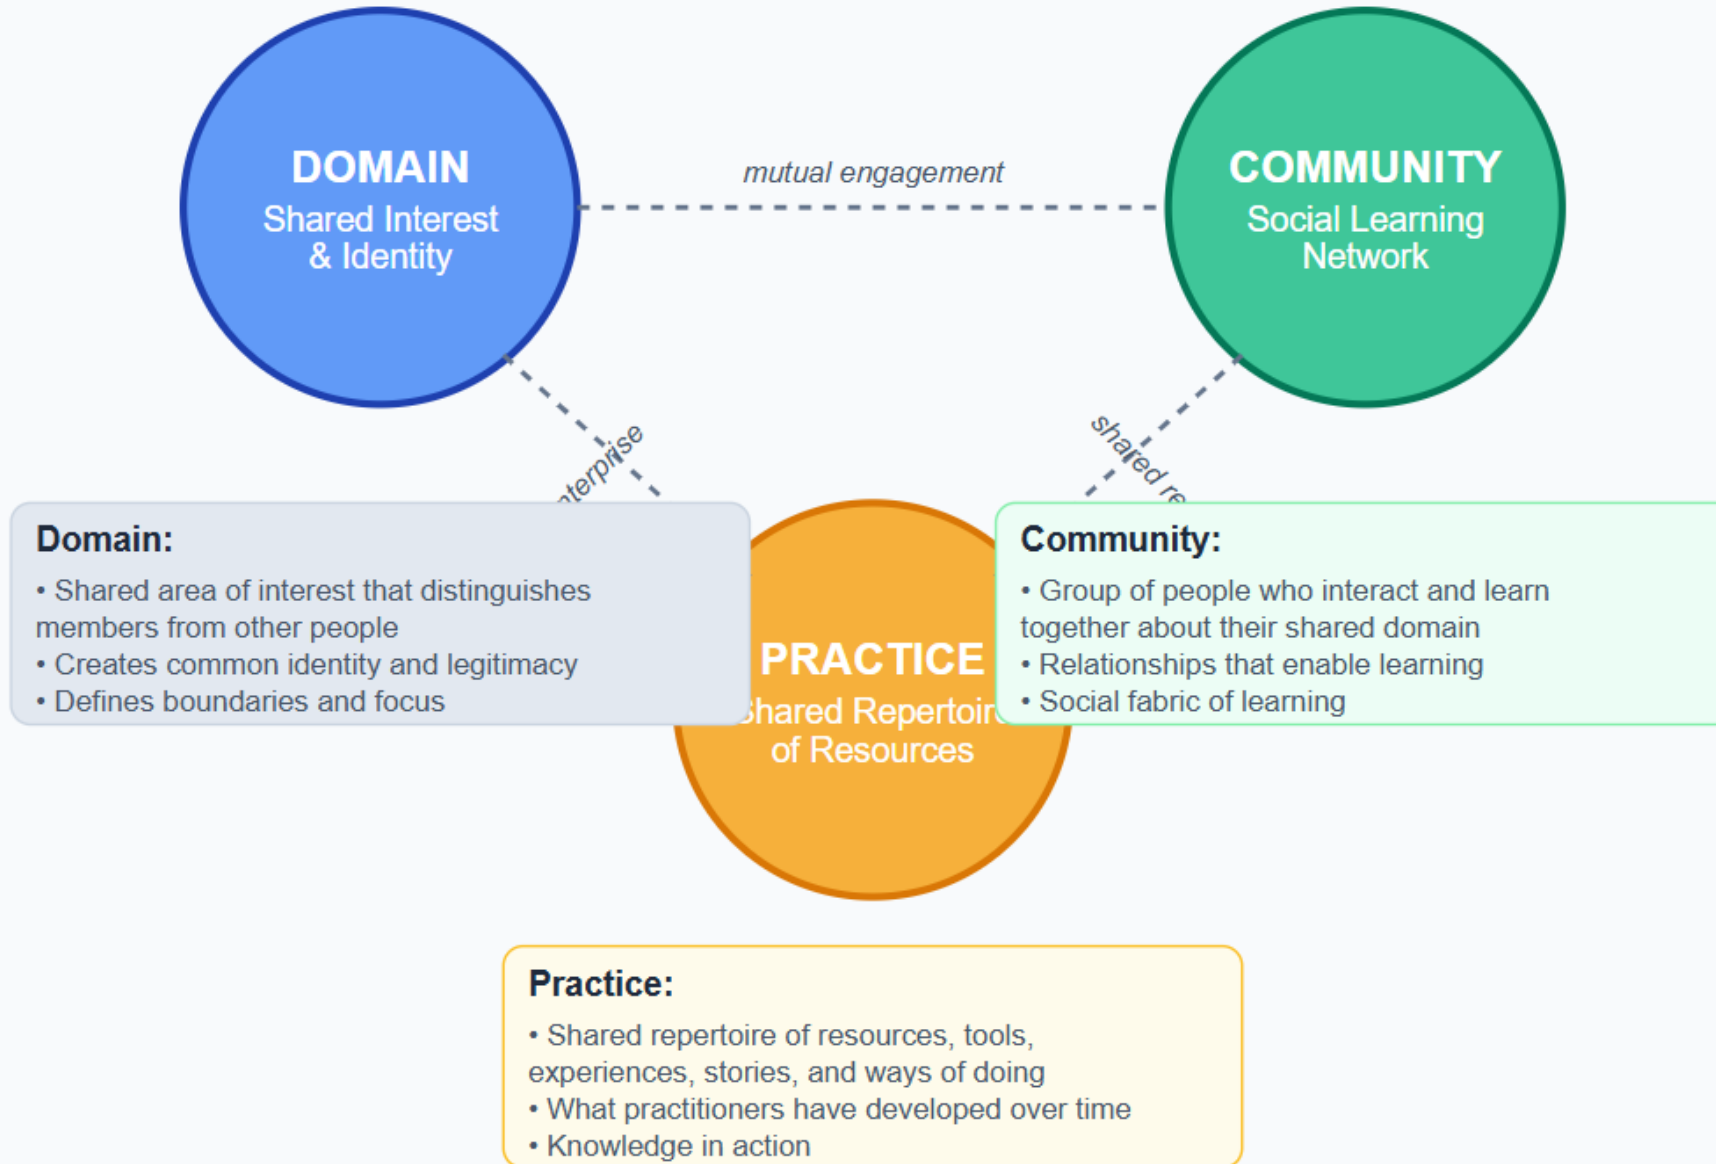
DOMAIN
Shared Interest & Identity

mutual engagement

COMMUNITY
Social Learning Network

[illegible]nterprise

shared re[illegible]

Domain:
• Shared area of interest that distinguishes members from other people
• Creates common identity and legitimacy
• Defines boundaries and focus

PRACTICE
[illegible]hared Repertoir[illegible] of Resources

Community:
• Group of people who interact and learn together about their shared domain
• Relationships that enable learning
• Social fabric of learning

Practice:
• Shared repertoire of resources, tools, experiences, stories, and ways of doing
• What practitioners have developed over time
• Knowledge in action